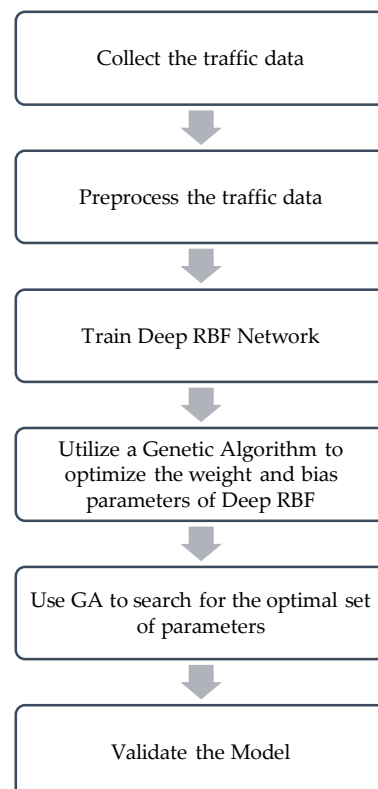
Collect the traffic data

Preprocess the traffic data

Train Deep RBF Network

Utilize a Genetic Algorithm to optimize the weight and bias parameters of Deep RBF

Use GA to search for the optimal set of parameters

Validate the Model